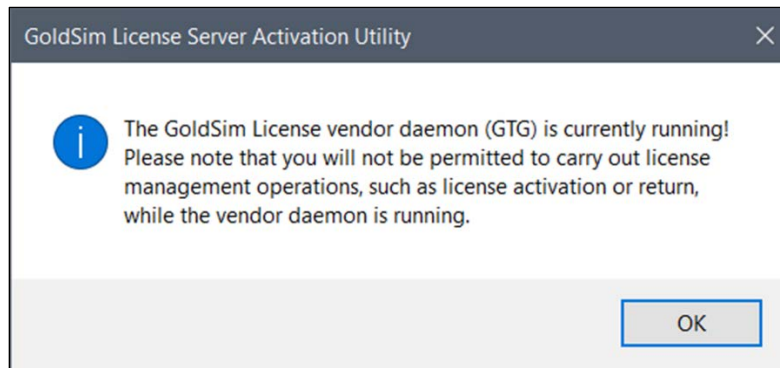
GoldSim License Server Activation Utility

The GoldSim License vendor daemon (GTG) is currently running! Please note that you will not be permitted to carry out license management operations, such as license activation or return, while the vendor daemon is running.

OK